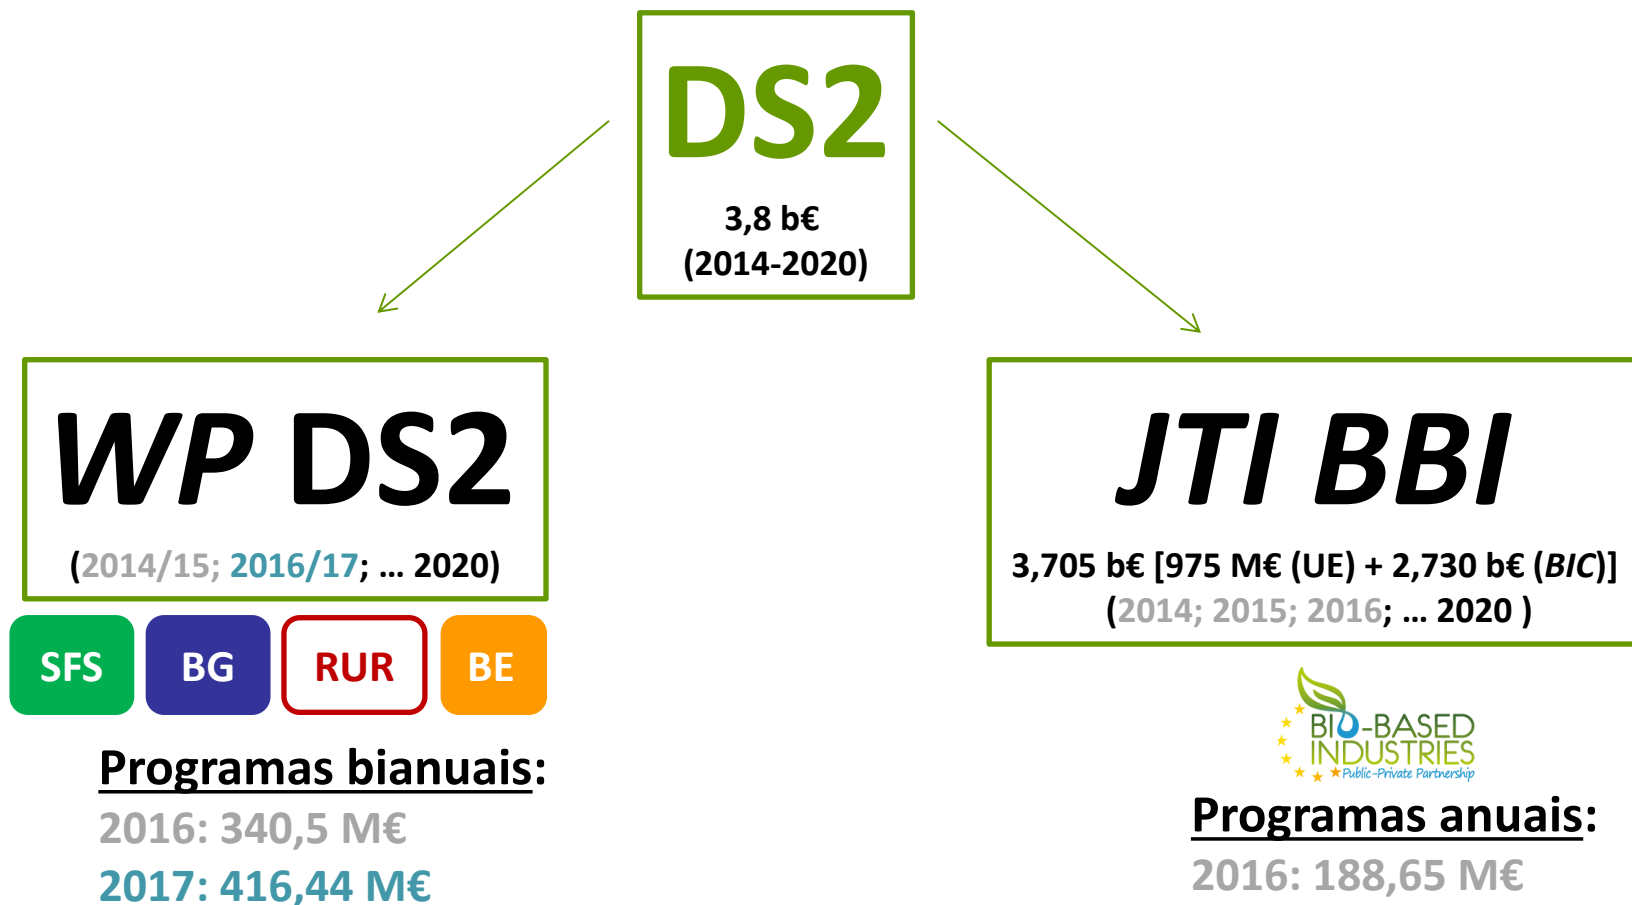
DS2

3,8 b€
(2014-2020)

WP DS2

(2014/15; 2016/17; … 2020)

SFS

BG

RUR

BE

Programas bianuais:
2016: 340,5 M€
2017: 416,44 M€

JTI BBI

3,705 b€ [975 M€ (UE) + 2,730 b€ (BIC)]
(2014; 2015; 2016; … 2020 )

BIO-BASED INDUSTRIES
Public-Private Partnership

Programas anuais:
2016: 188,65 M€